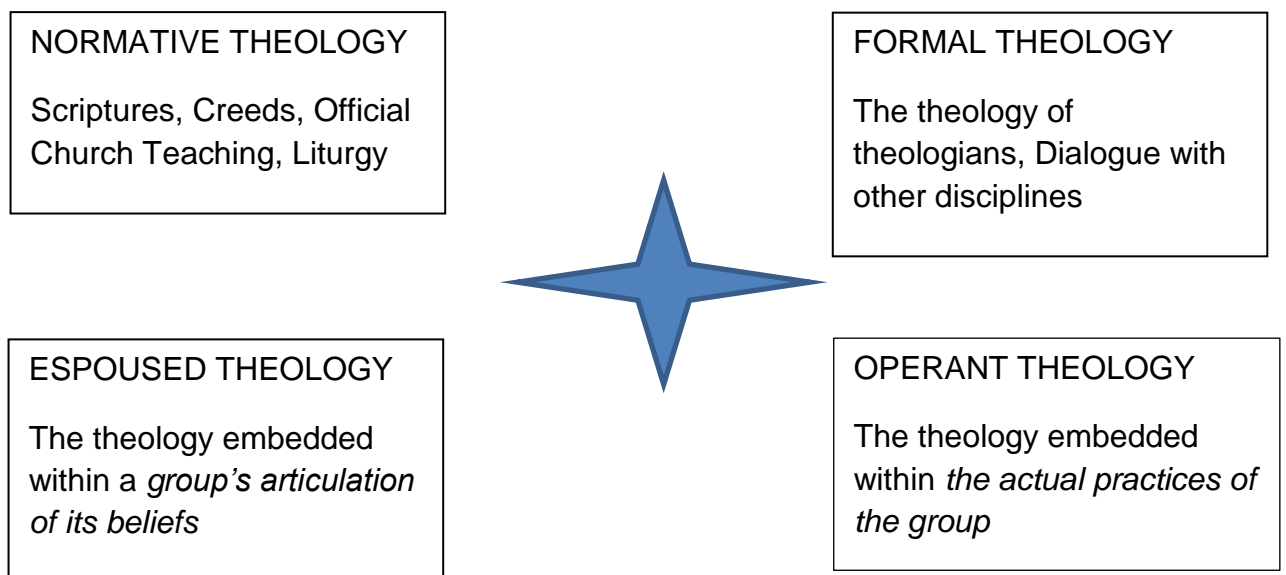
NORMATIVE THEOLOGY

Scriptures, Creeds, Official Church Teaching, Liturgy

FORMAL THEOLOGY

The theology of theologians, Dialogue with other disciplines

ESPOUSED THEOLOGY

The theology embedded within a *group's articulation of its beliefs*

OPERANT THEOLOGY

The theology embedded within *the actual practices of the group*